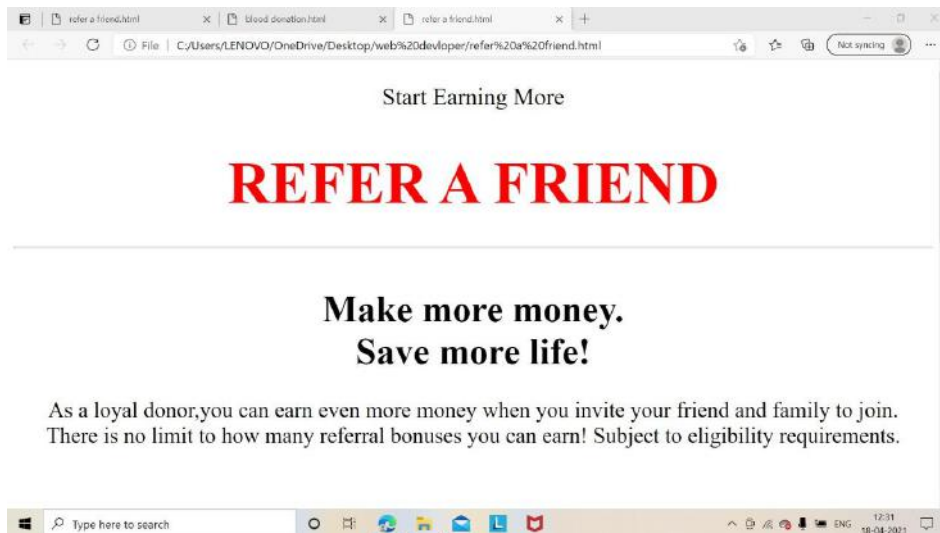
refer a friend.html ×
blood donation.html ×
refer a friend.html ×
+

File | C:/Users/LENOVO/OneDrive/Desktop/web%20devloper/refer%20a%20friend.html

Not syncing

Start Earning More

REFER A FRIEND

Make more money.
Save more life!

As a loyal donor,you can earn even more money when you invite your friend and family to join. There is no limit to how many referral bonuses you can earn! Subject to eligibility requirements.

Type here to search

ENG 12:31 18-04-2021